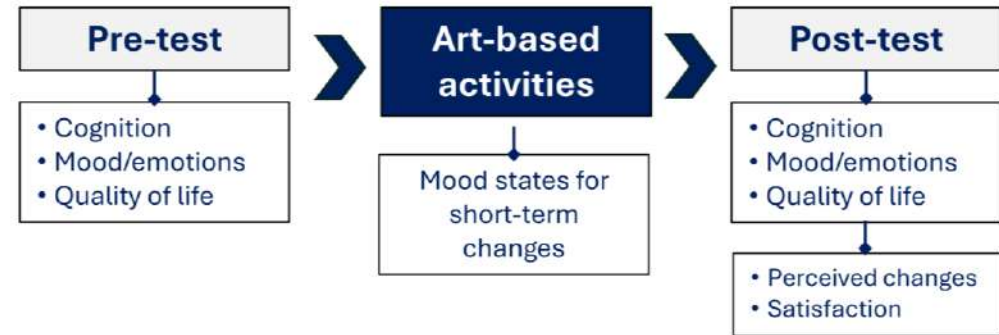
Pre-test

• Cognition
• Mood/emotions
• Quality of life

Art-based activities

Mood states for short-term changes

Post-test

• Cognition
• Mood/emotions
• Quality of life

• Perceived changes
• Satisfaction